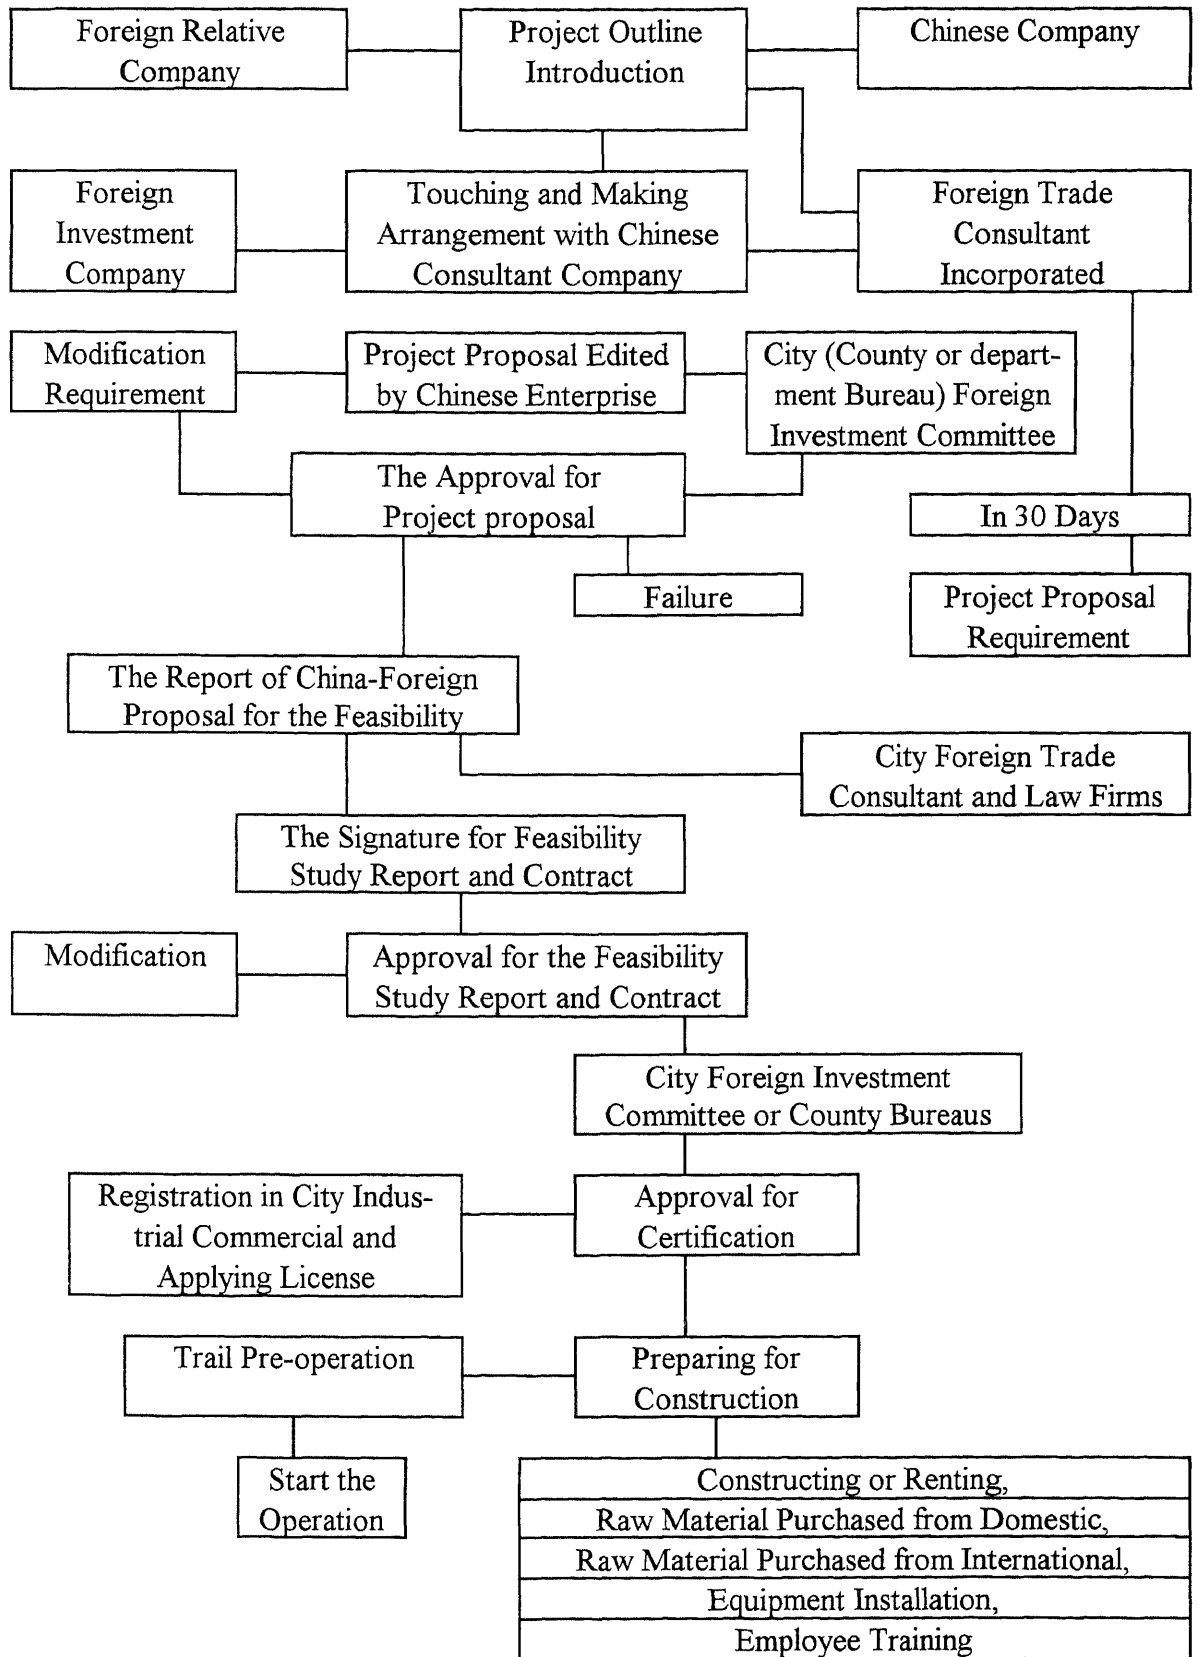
Foreign Relative Company

Project Outline Introduction

Chinese Company

Foreign Investment Company

Touching and Making Arrangement with Chinese Consultant Company

Foreign Trade Consultant Incorporated

Modification Requirement

Project Proposal Edited by Chinese Enterprise

City (County or department Bureau) Foreign Investment Committee

The Approval for Project proposal

In 30 Days

Failure

Project Proposal Requirement

The Report of China-Foreign Proposal for the Feasibility

City Foreign Trade Consultant and Law Firms

The Signature for Feasibility Study Report and Contract

Modification

Approval for the Feasibility Study Report and Contract

City Foreign Investment Committee or County Bureaus

Registration in City Industrial Commercial and Applying License

Approval for Certification

Trail Pre-operation

Preparing for Construction

Start the Operation

Constructing or Renting,
Raw Material Purchased from Domestic,
Raw Material Purchased from International,
Equipment Installation,
Employee Training